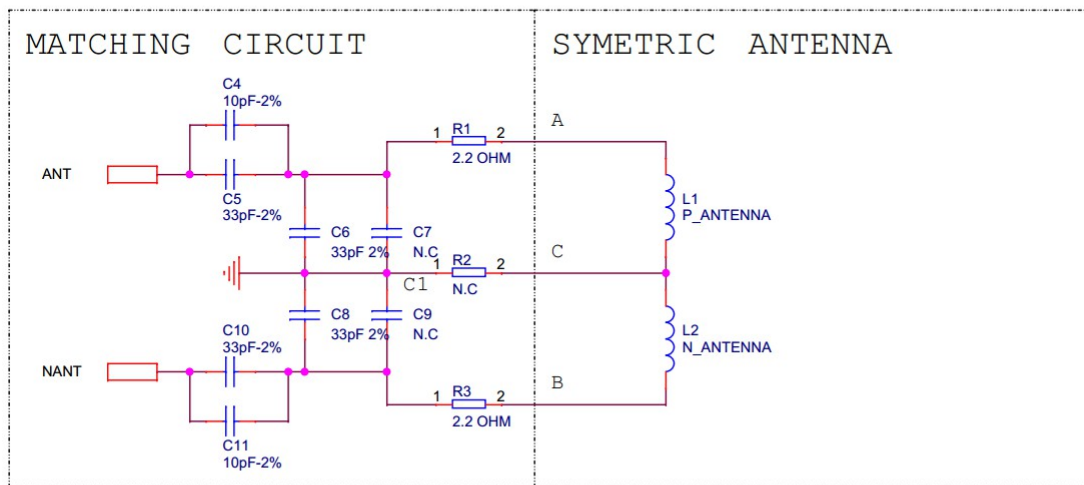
MATCHING CIRCUIT

SYMETRIC ANTENNA

C4
10pF-2%

ANT

C5
33pF-2%

1 R1 2
2.2 OHM

A

C6
33pF 2%

C7
N.C

1 R2 2
N.C

C1

C

L1
P_ANTENNA

C8
33pF 2%

C9
N.C

C10
33pF-2%

NANT

L2
N_ANTENNA

B

1 R3 2
2.2 OHM

C11
10pF-2%